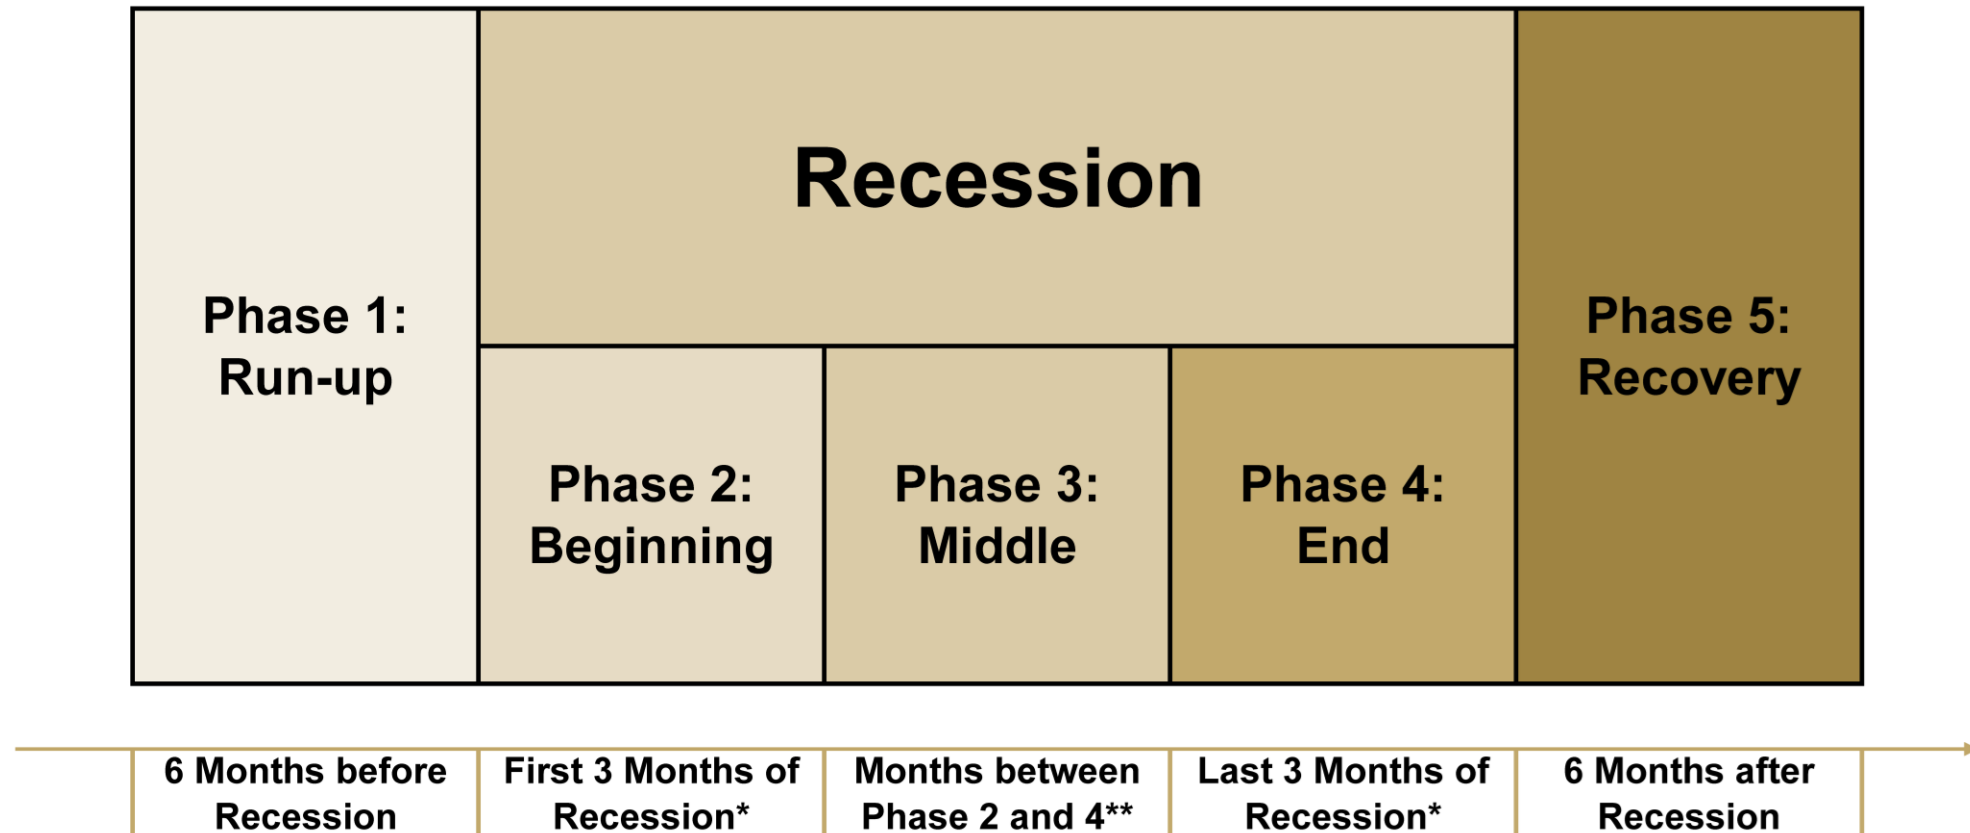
Phase 1: Run-up

Recession

Phase 2: Beginning

Phase 3: Middle

Phase 4: End

Phase 5: Recovery

6 Months before Recession

First 3 Months of Recession*

Months between Phase 2 and 4**

Last 3 Months of Recession*

6 Months after Recession